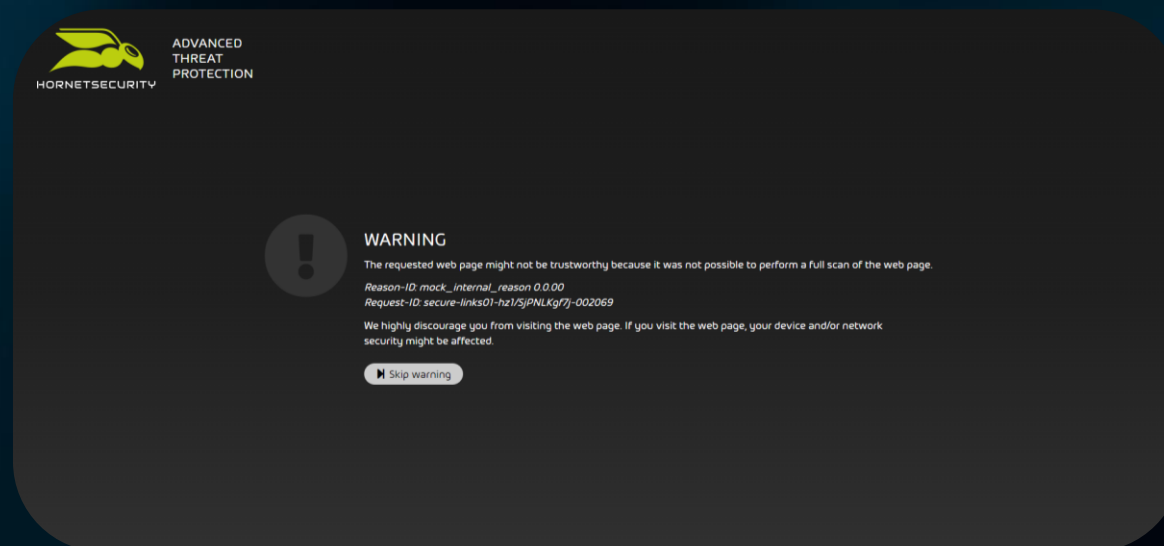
HORNETSECURITY

ADVANCED
THREAT
PROTECTION

WARNING

The requested web page might not be trustworthy because it was not possible to perform a full scan of the web page.

*Reason-ID: mock_internal_reason 0.0.00*
*Request-ID: secure-links01-hz1/SjPNLKgf7j-002069*

We highly discourage you from visiting the web page. If you visit the web page, your device and/or network security might be affected.

Skip warning